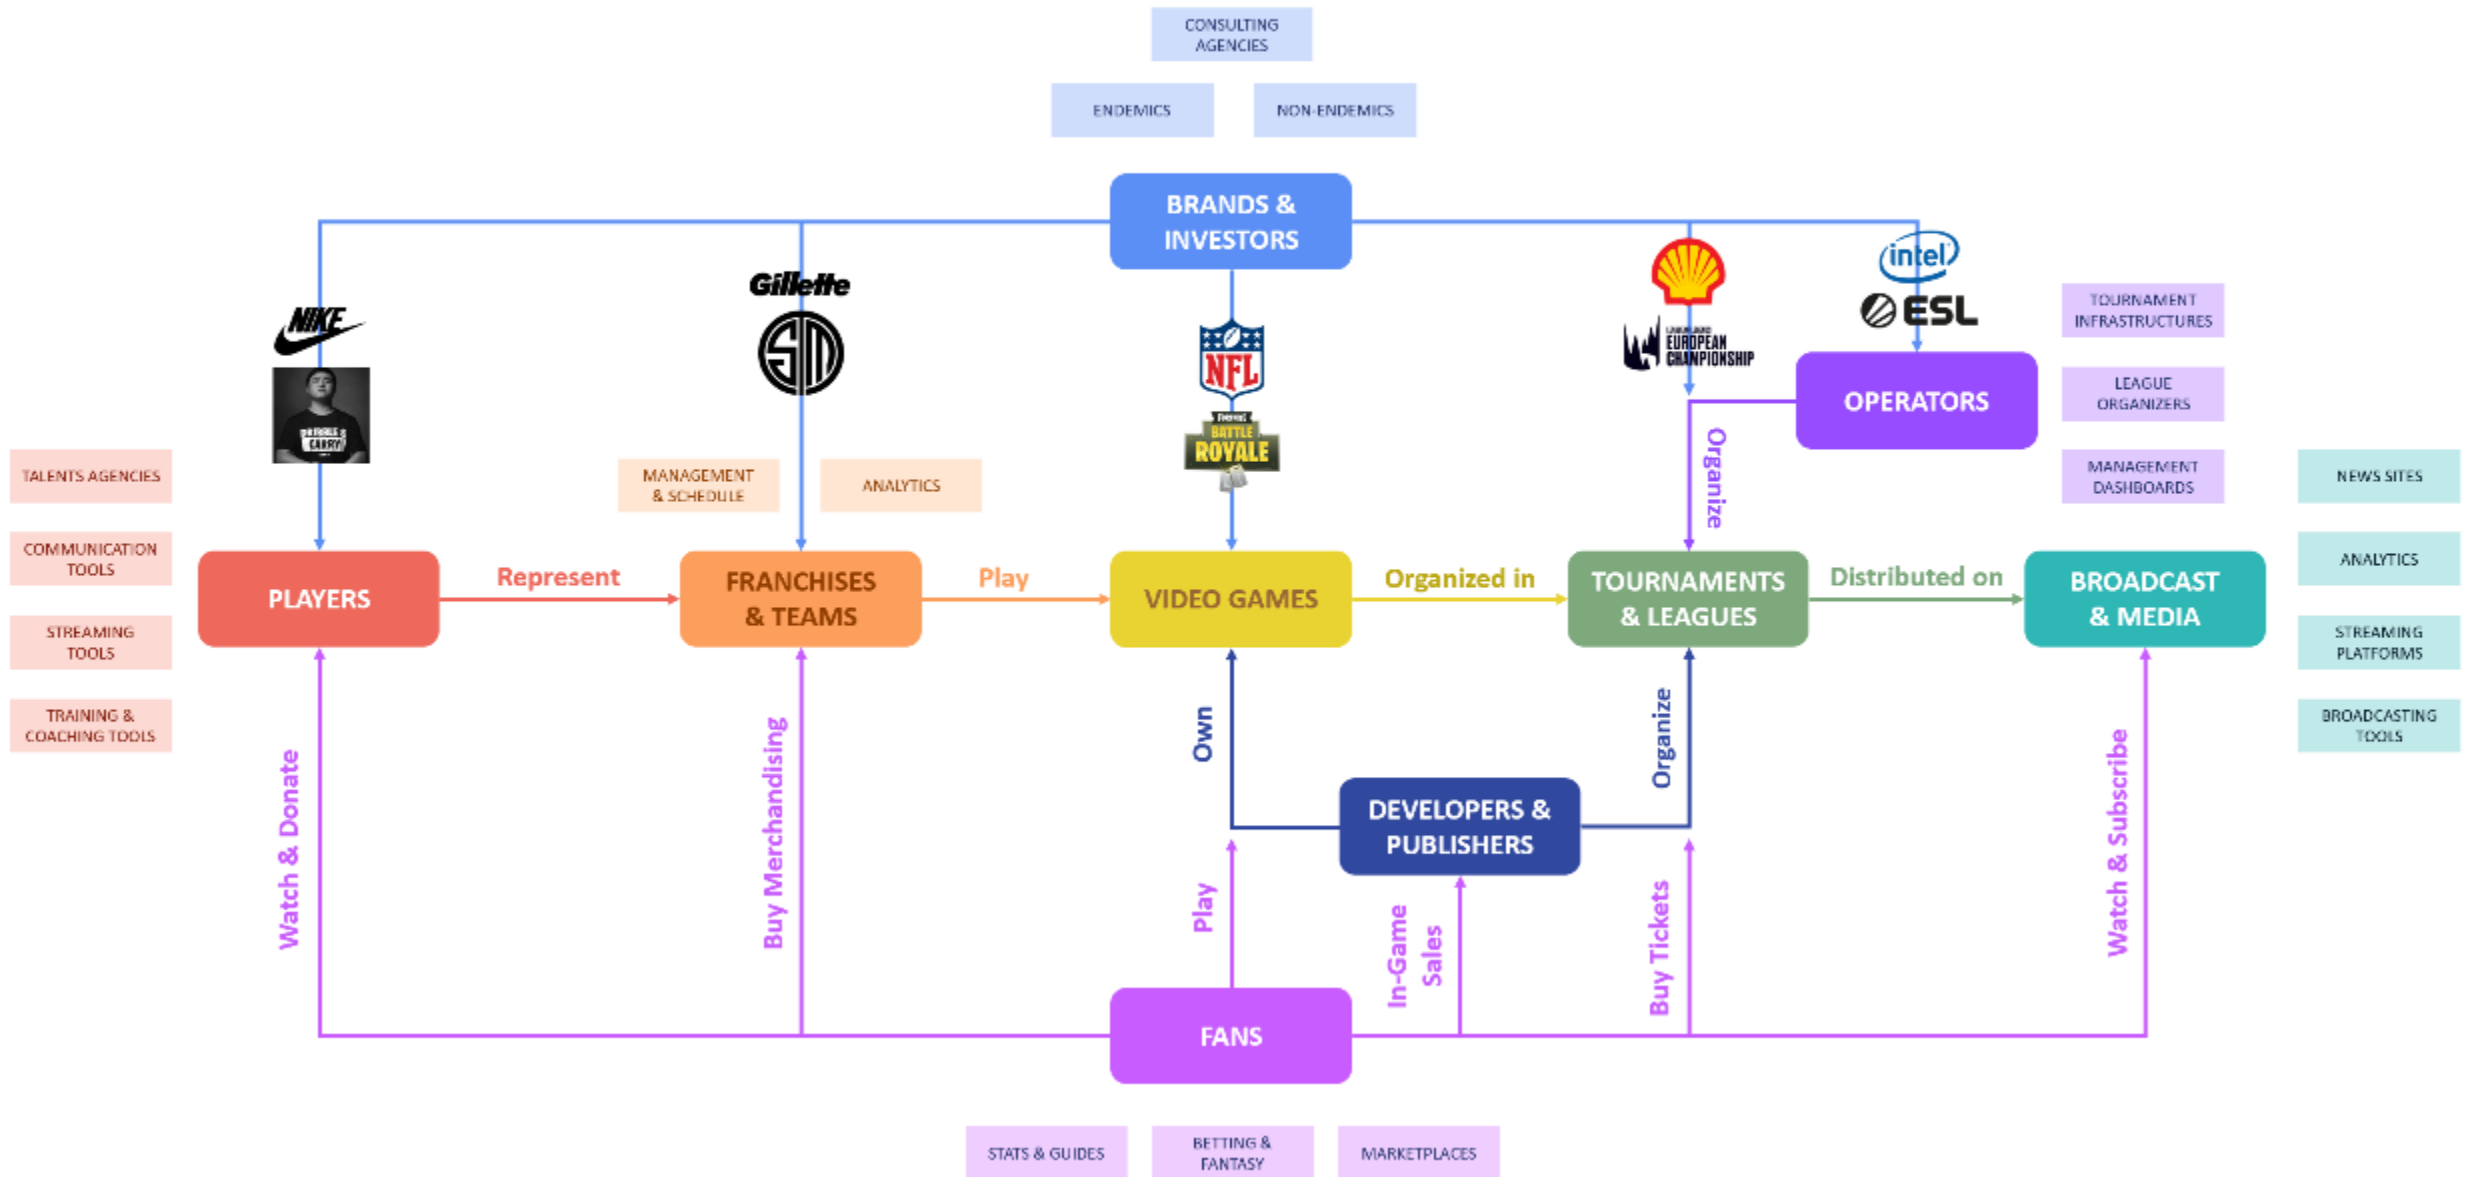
CONSULTING AGENCIES

ENDEMICS

NON-ENDEMICS

BRANDS & INVESTORS

NIKE

Gillette

NFL

BATTLE ROYALE

EUROPEAN CHAMPIONSHIP

intel

ESL

TOURNAMENT INFRASTRUCTURES

LEAGUE ORGANIZERS

MANAGEMENT DASHBOARDS

OPERATORS

Organize

TALENTS AGENCIES

COMMUNICATION TOOLS

STREAMING TOOLS

TRAINING & COACHING TOOLS

MANAGEMENT & SCHEDULE

ANALYTICS

NEWS SITES

ANALYTICS

STREAMING PLATFORMS

BROADCASTING TOOLS

PLAYERS

Represent

FRANCHISES & TEAMS

Play

VIDEO GAMES

Organized in

TOURNAMENTS & LEAGUES

Distributed on

BROADCAST & MEDIA

Watch & Donate

Buy Merchandising

Own

Organize

DEVELOPERS & PUBLISHERS

Play

In-Game Sales

Buy Tickets

Watch & Subscribe

FANS

STATS & GUIDES

BETTING & FANTASY

MARKETPLACES